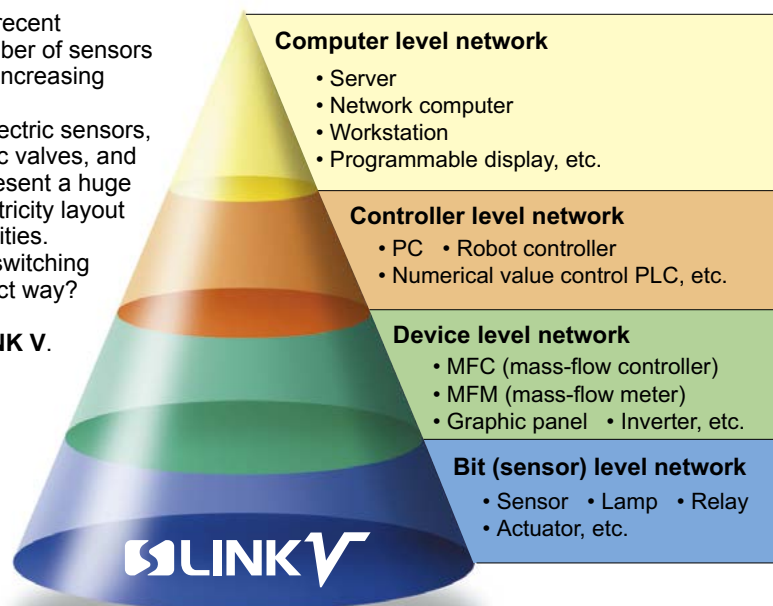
recent
ber of sensors
ncreasing

ectric sensors,
c valves, and
esent a huge
tricity layout
ities.
switching
ct way?

IK V.

Computer level network
• Server
• Network computer
• Workstation
• Programmable display, etc.

Controller level network
• PC • Robot controller
• Numerical value control PLC, etc.

Device level network
• MFC (mass-flow controller)
• MFM (mass-flow meter)
• Graphic panel • Inverter, etc.

Bit (sensor) level network
• Sensor • Lamp • Relay
• Actuator, etc.

LINK V